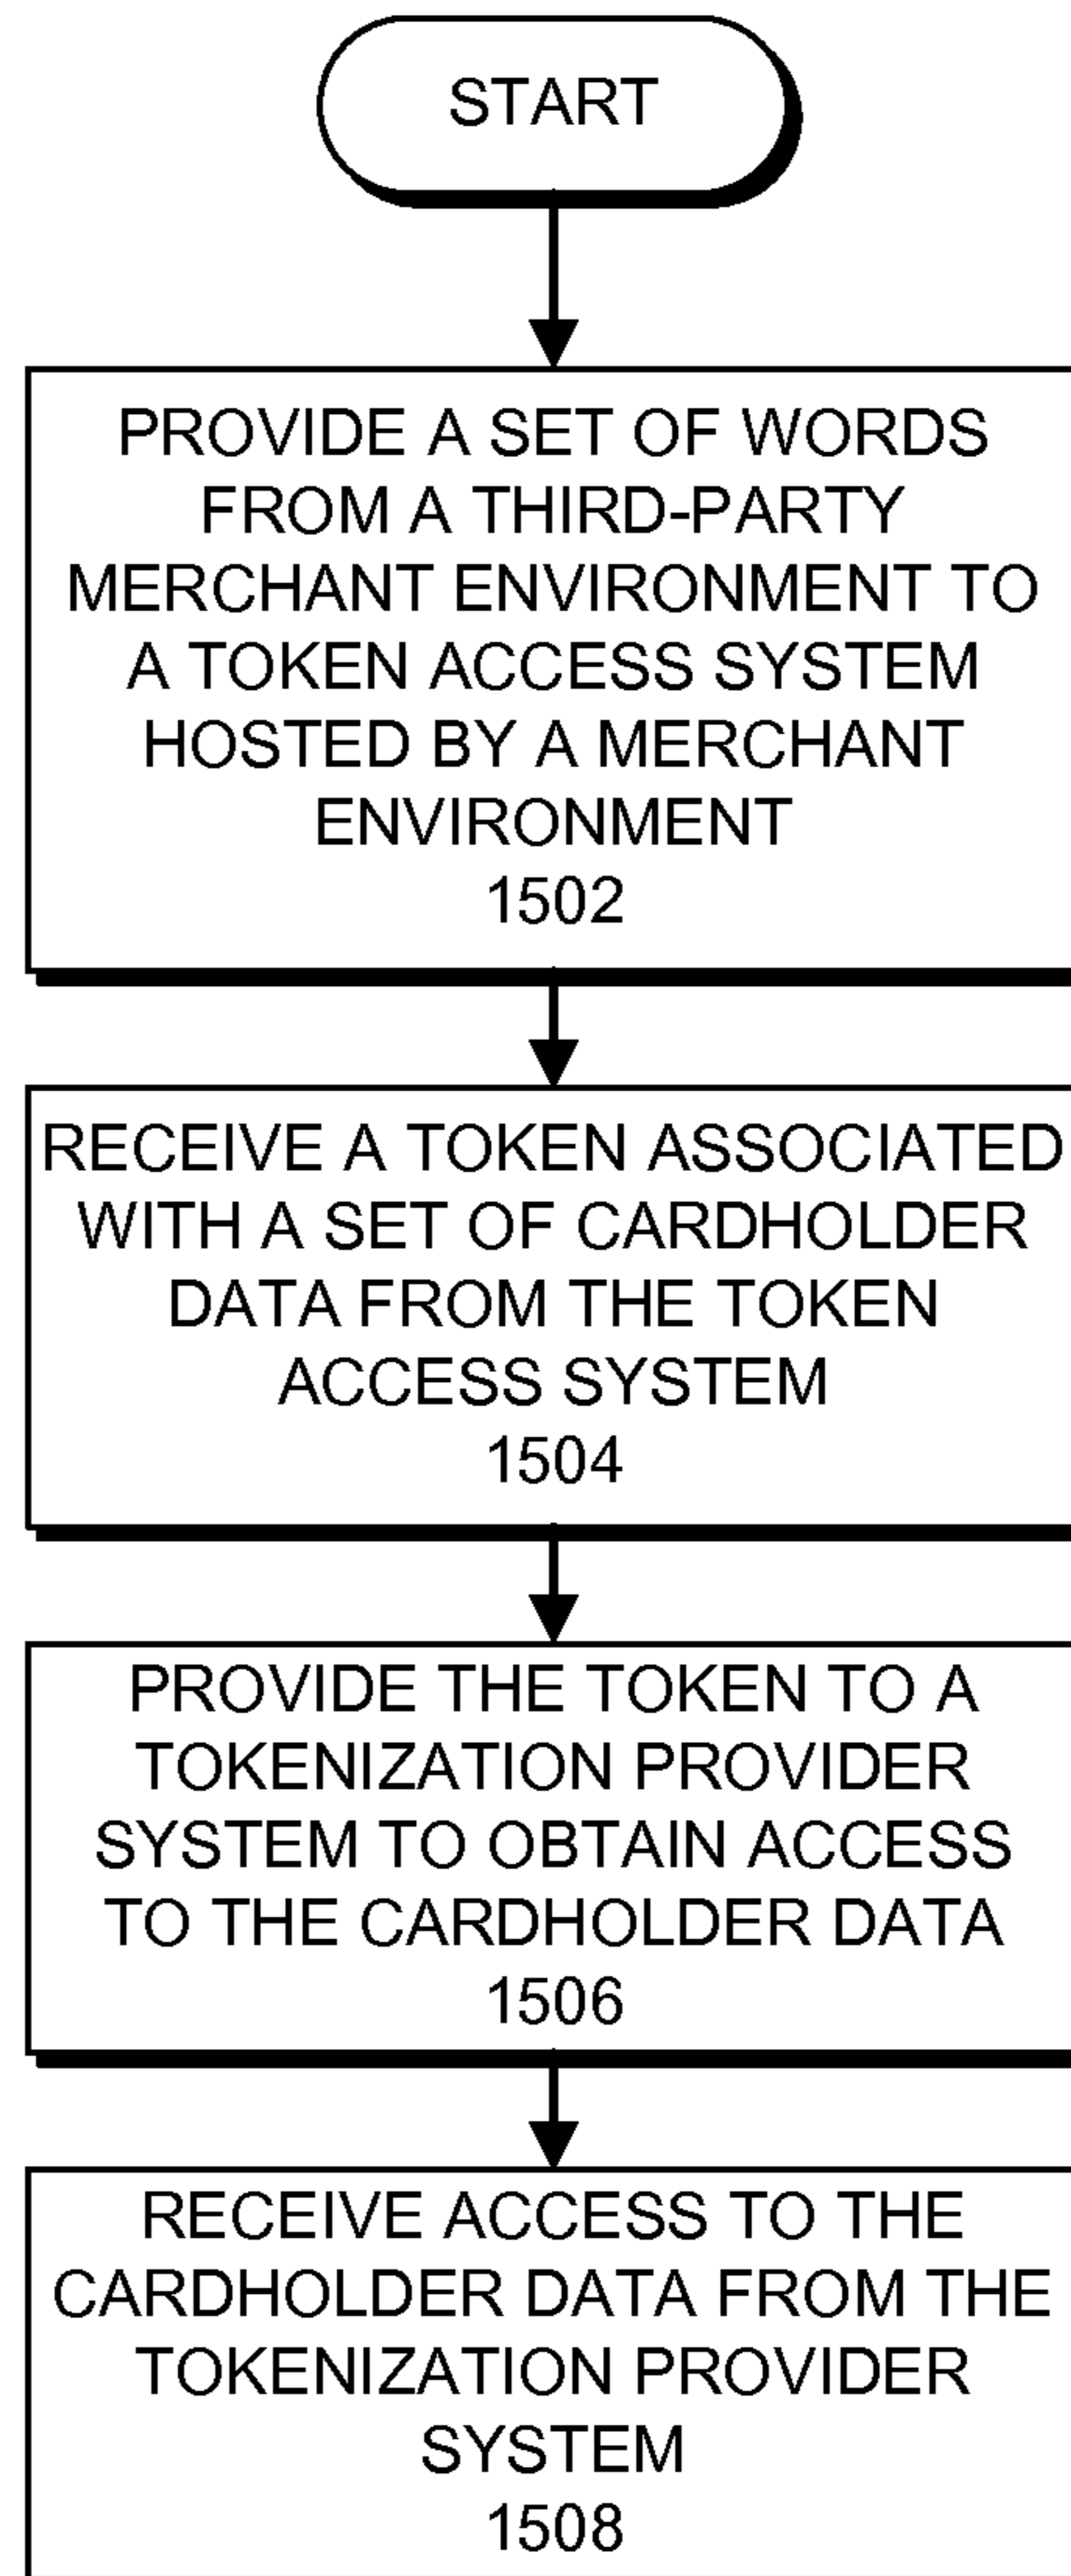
START

PROVIDE A SET OF WORDS FROM A THIRD-PARTY MERCHANT ENVIRONMENT TO A TOKEN ACCESS SYSTEM HOSTED BY A MERCHANT ENVIRONMENT
1502

RECEIVE A TOKEN ASSOCIATED WITH A SET OF CARDHOLDER DATA FROM THE TOKEN ACCESS SYSTEM
1504

PROVIDE THE TOKEN TO A TOKENIZATION PROVIDER SYSTEM TO OBTAIN ACCESS TO THE CARDHOLDER DATA
1506

RECEIVE ACCESS TO THE CARDHOLDER DATA FROM THE TOKENIZATION PROVIDER SYSTEM
1508